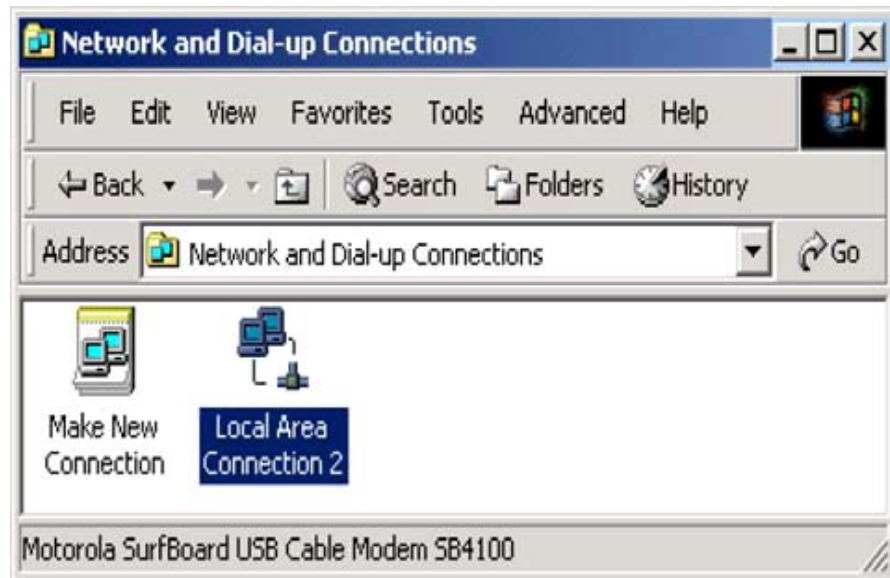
Network and Dial-up Connections

File Edit View Favorites Tools Advanced Help

Back Search Folders History

Address Network and Dial-up Connections Go

Make New Connection

Local Area Connection 2

Motorola SurfBoard USB Cable Modem SB4100